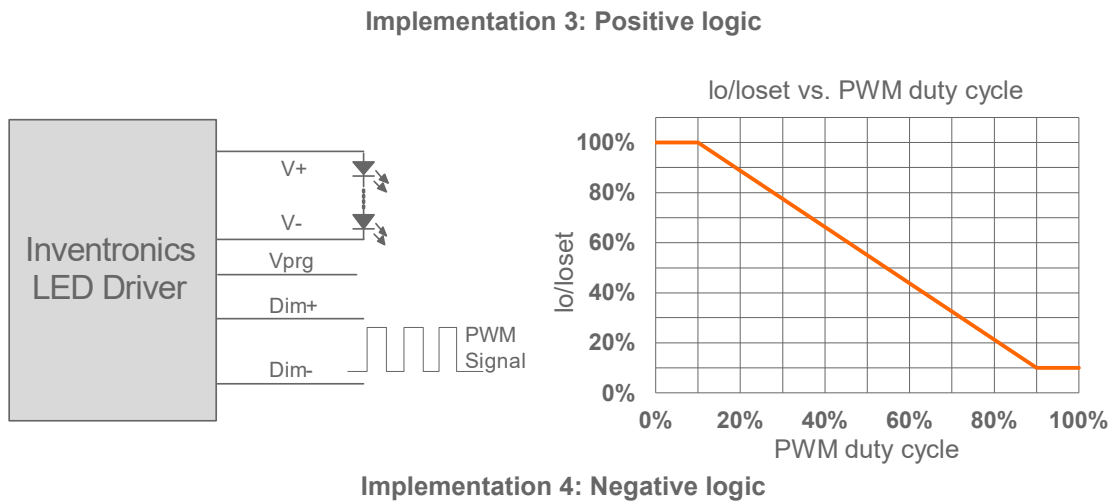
**Implementation 3: Positive logic**

Inventronics LED Driver

V+

V-

Vprg

Dim+

Dim-

PWM Signal

Io/Ioset vs. PWM duty cycle

Io/Ioset

100%
80%
60%
40%
20%
0%

0% 20% 40% 60% 80% 100%

PWM duty cycle

**Implementation 4: Negative logic**